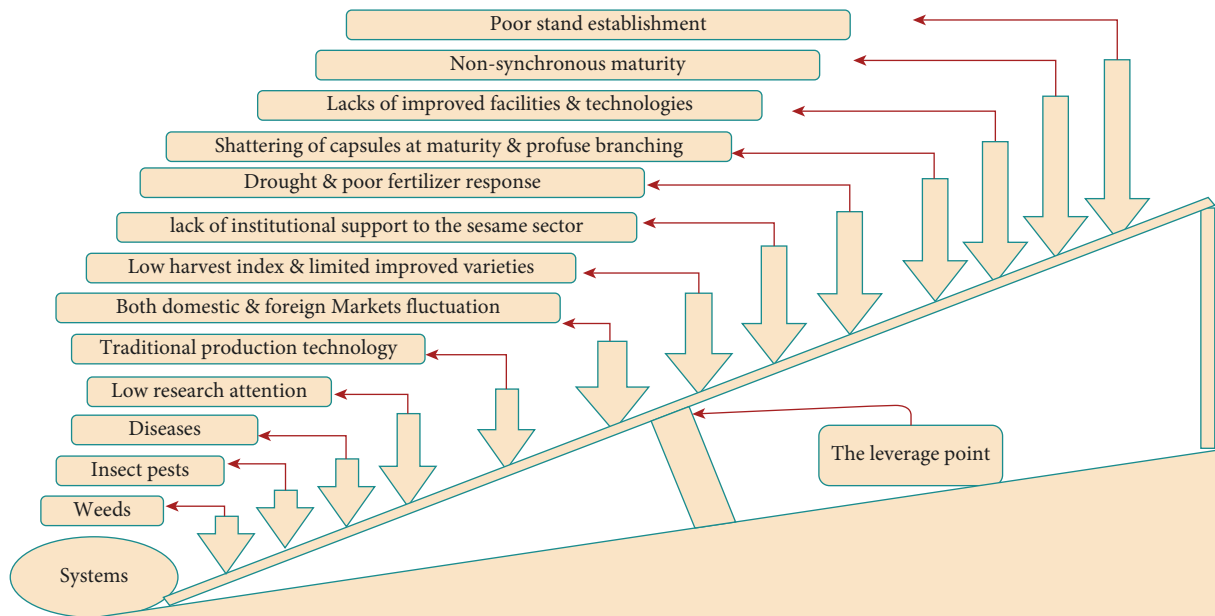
Poor stand establishment

Non-synchronous maturity

Lacks of improved facilities & technologies

Shattering of capsules at maturity & profuse branching

Drought & poor fertilizer response

lack of institutional support to the sesame sector

Low harvest index & limited improved varieties

Both domestic & foreign Markets fluctuation

Traditional production technology

Low research attention

Diseases

Insect pests

Weeds

Systems

The leverage point